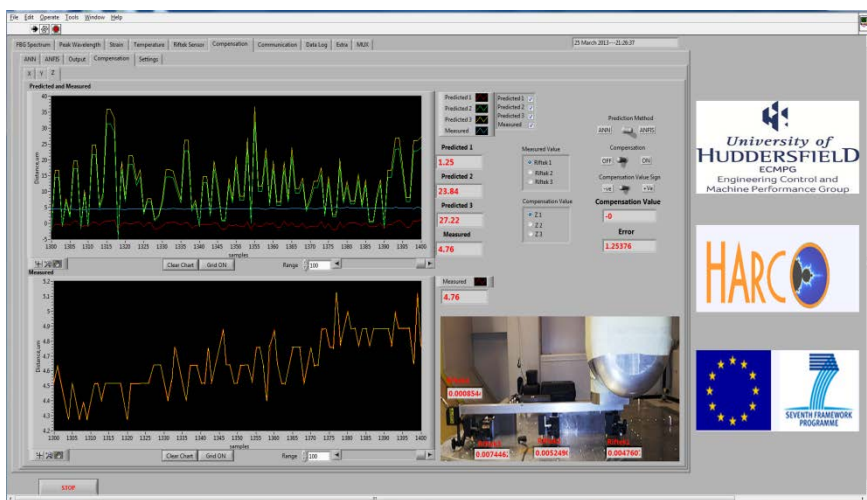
File Edit Operate Tools Window Help

FBG Spectrum | Peak Wavelength | Strain | Temperature | Riftek Sensor | Compensation | Communication | Data Log | Extra | MUX

25 March 2013 -- 21:26:37

ANN | ANFIS | Output | Compensation | Settings

X | Y | Z

Predicted and Measured

Distance,um

40
35
30
25
20
15
10
5
0
-5
-10

1300 1305 1310 1315 1320 1325 1330 1335 1340 1345 1350 1355 1360 1365 1370 1375 1380 1385 1390 1395 1400

samples

Clear Chart | Grid ON | Range 100

Predicted 1
Predicted 2
Predicted 3
Measured

Predicted 1
Predicted 2
Predicted 3
Measured

Predicted 1
1.25

Predicted 2
23.84

Predicted 3
27.22

Measured
4.76

Measured Value
Riftek 1
Riftek 2
Riftek 3

Compensation Value
Z 1
Z 2
Z 3

Prediction Method
ANN ANFIS

Compensation
OFF ON

Compensation Value Sign
-ve +Ve

Compensation Value
-0

Error
1.25376

Measured

Distance,um

5.2
5.1
5
4.9
4.8
4.7
4.6
4.5
4.4
4.3
4.2

1300 1305 1310 1315 1320 1325 1330 1335 1340 1345 1350 1355 1360 1365 1370 1375 1380 1385 1390 1395 1400

samples

Clear Chart | Grid ON | Range 100

Measured
4.76

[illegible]
0.0008546

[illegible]
0.0074462

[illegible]
0.0052490

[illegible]
0.0047607

University of HUDDERSFIELD
ECMPG
Engineering Control and Machine Performance Group

HARCO

SEVENTH FRAMEWORK PROGRAMME

STOP